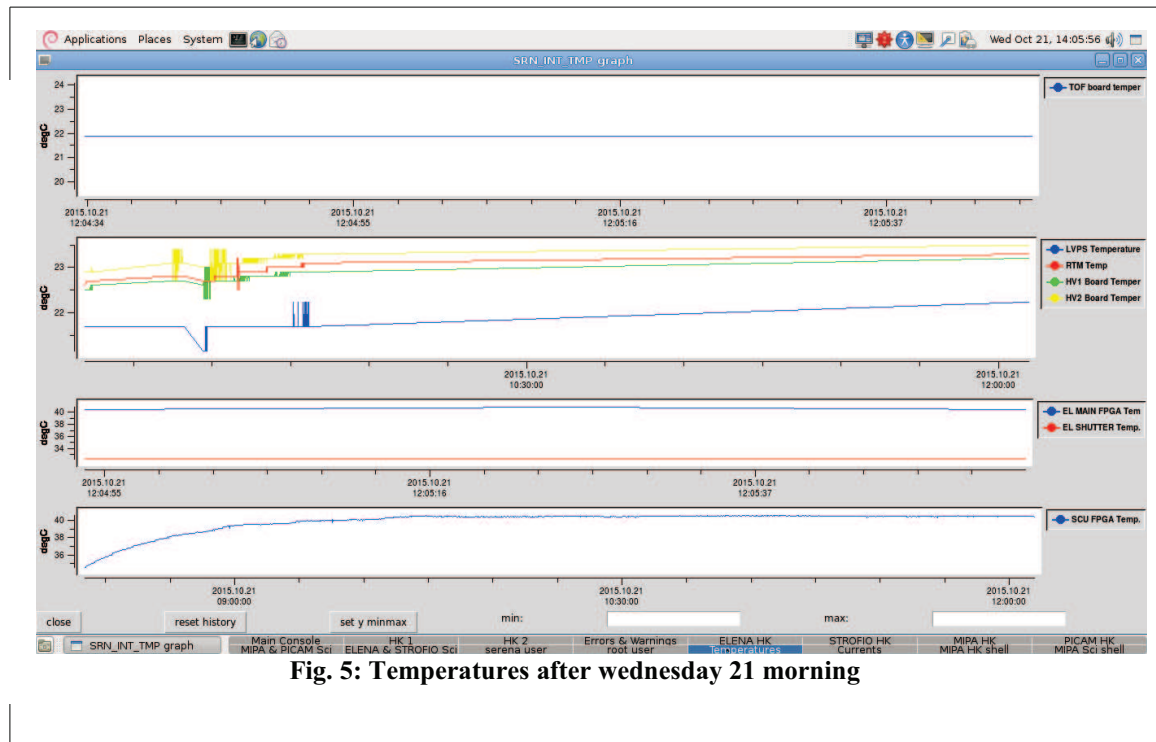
Applications Places System

Wed Oct 21, 14:05:56

SRN INT TMP graph

24
23
22
21
20
degC

TOF board temper

2015.10.21
12:04:34

2015.10.21
12:04:55

2015.10.21
12:05:16

2015.10.21
12:05:37

23
22
degC

LVPS Temperature
RTM Temp
HV1 Board Temper
HV2 Board Temper

2015.10.21
10:30:00

2015.10.21
12:00:00

40
38
36
34
degC

EL MAIN FPGA Tem
EL SHUTTER Temp.

2015.10.21
12:04:55

2015.10.21
12:05:16

2015.10.21
12:05:37

40
38
36
degC

SCU FPGA Temp.

2015.10.21
09:00:00

2015.10.21
10:30:00

2015.10.21
12:00:00

close

reset history

set y minmax

min:

max:

SRN_INT_TMP graph

Main Console
MIPA & PICAM Sci

HK 1
ELENA & STROFIO Sci

HK 2
serena user

Errors & Warnings
root user

ELENA HK
Temperatures

STROFIO HK
Currents

MIPA HK
MIPA HK shell

PICAM HK
MIPA Sci shell

Fig. 5: Temperatures after wednesday 21 morning